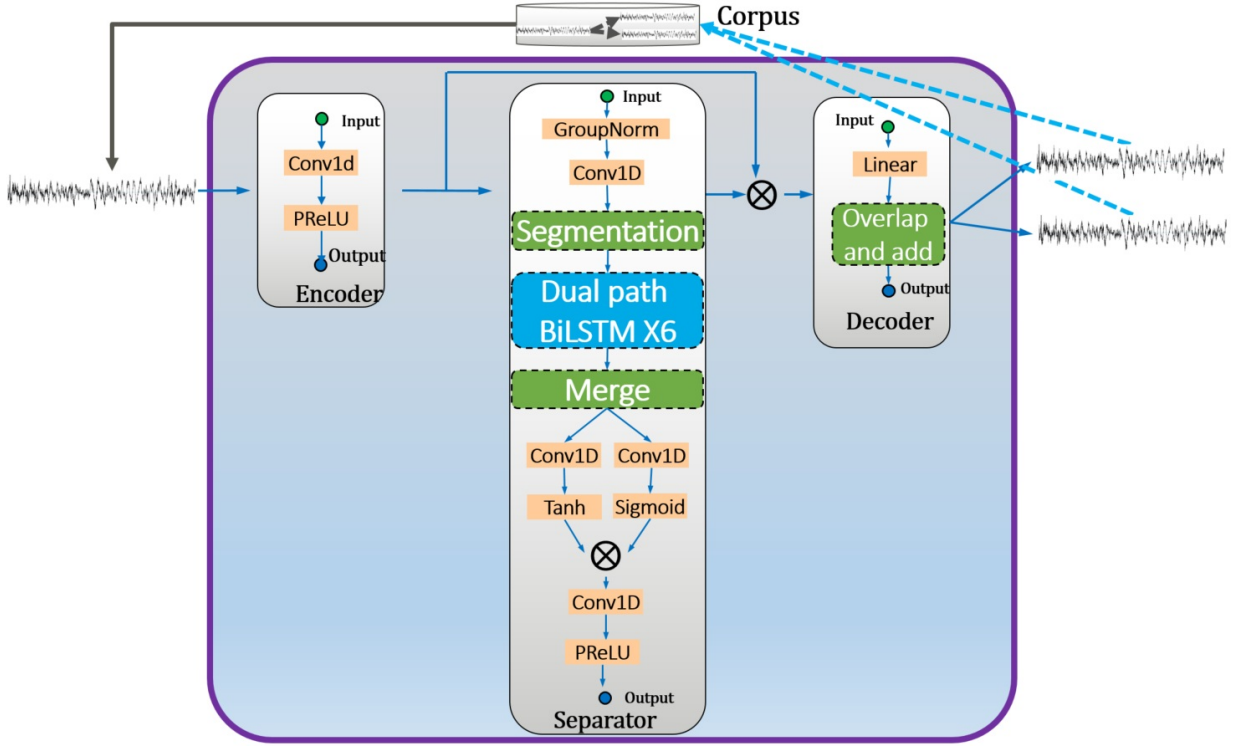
Corpus

Input
Conv1d
PReLU
Output
Encoder

Input
GroupNorm
Conv1D
Segmentation
Dual path BiLSTM X6
Merge
Conv1D
Conv1D
Tanh
Sigmoid
$\otimes$
Conv1D
PReLU
Output
Separator

$\otimes$

Input
Linear
Overlap and add
Output
Decoder